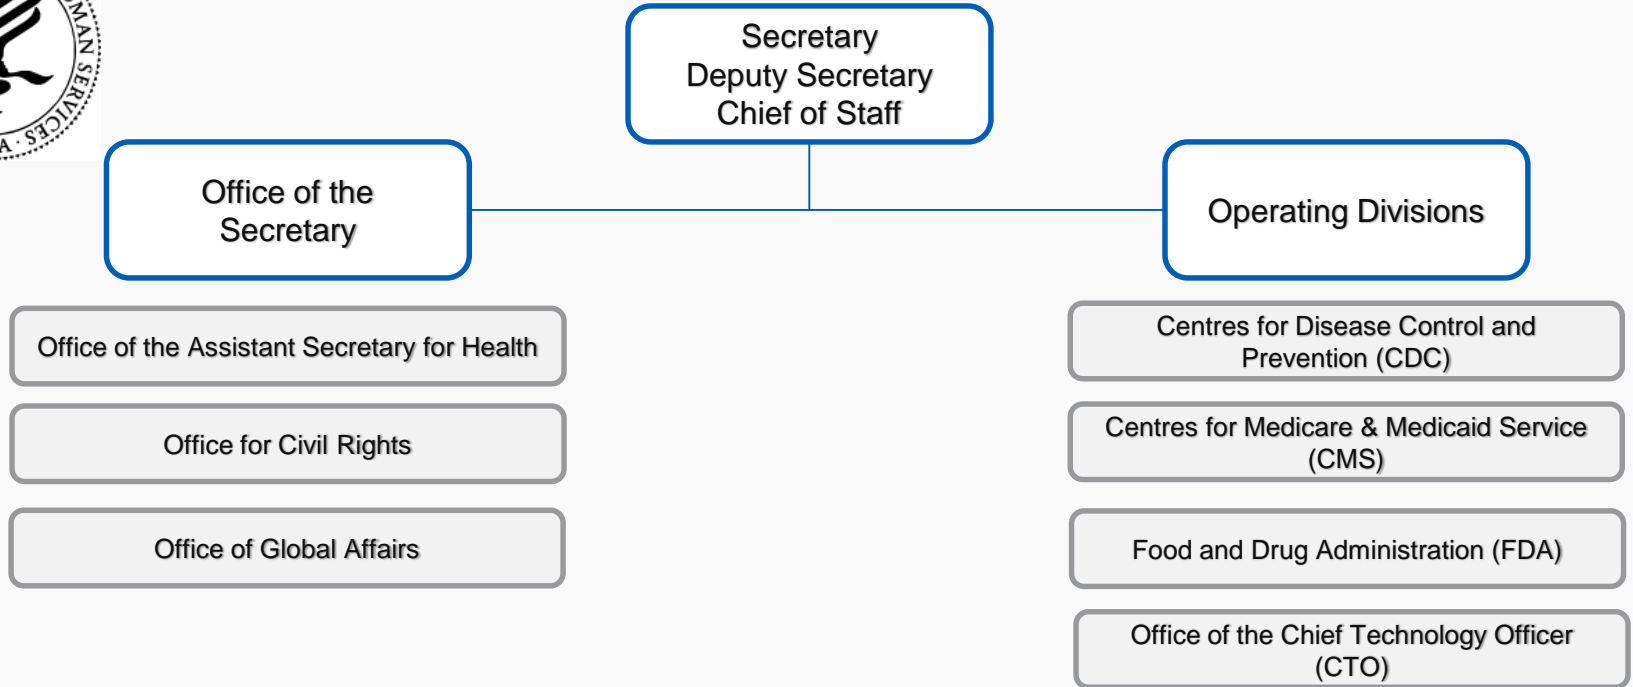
MAN SERVICES
A · S

Secretary
Deputy Secretary
Chief of Staff

Office of the Secretary

Operating Divisions

Office of the Assistant Secretary for Health

Office for Civil Rights

Office of Global Affairs

Centres for Disease Control and Prevention (CDC)

Centres for Medicare & Medicaid Service (CMS)

Food and Drug Administration (FDA)

Office of the Chief Technology Officer (CTO)